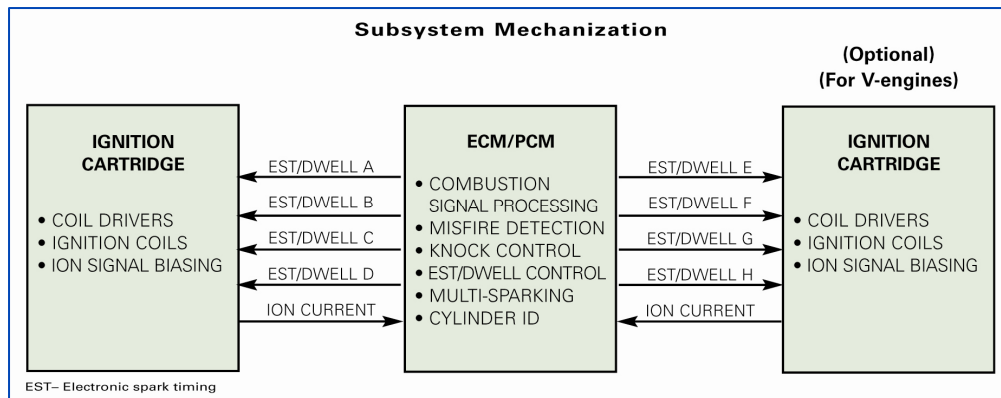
Subsystem Mechanization

(Optional)
(For V-engines)

IGNITION CARTRIDGE

• COIL DRIVERS
• IGNITION COILS
• ION SIGNAL BIASING

EST/DWELL A
EST/DWELL B
EST/DWELL C
EST/DWELL D
ION CURRENT

ECM/PCM

• COMBUSTION SIGNAL PROCESSING
• MISFIRE DETECTION
• KNOCK CONTROL
• EST/DWELL CONTROL
• MULTI-SPARKING
• CYLINDER ID

EST/DWELL E
EST/DWELL F
EST/DWELL G
EST/DWELL H
ION CURRENT

IGNITION CARTRIDGE

• COIL DRIVERS
• IGNITION COILS
• ION SIGNAL BIASING

EST– Electronic spark timing